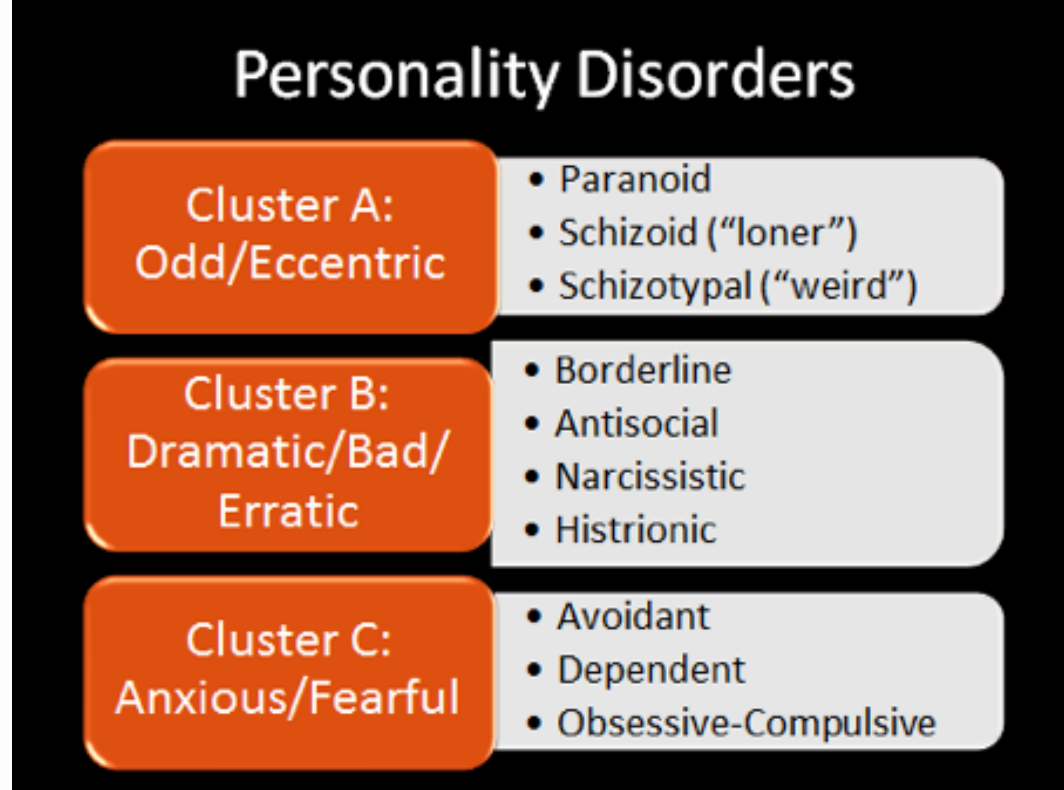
Personality Disorders

Cluster A: Odd/Eccentric

- Paranoid
- Schizoid ("loner")
- Schizotypal ("weird")

Cluster B: Dramatic/Bad/ Erratic

- Borderline
- Antisocial
- Narcissistic
- Histrionic

Cluster C: Anxious/Fearful

- Avoidant
- Dependent
- Obsessive-Compulsive